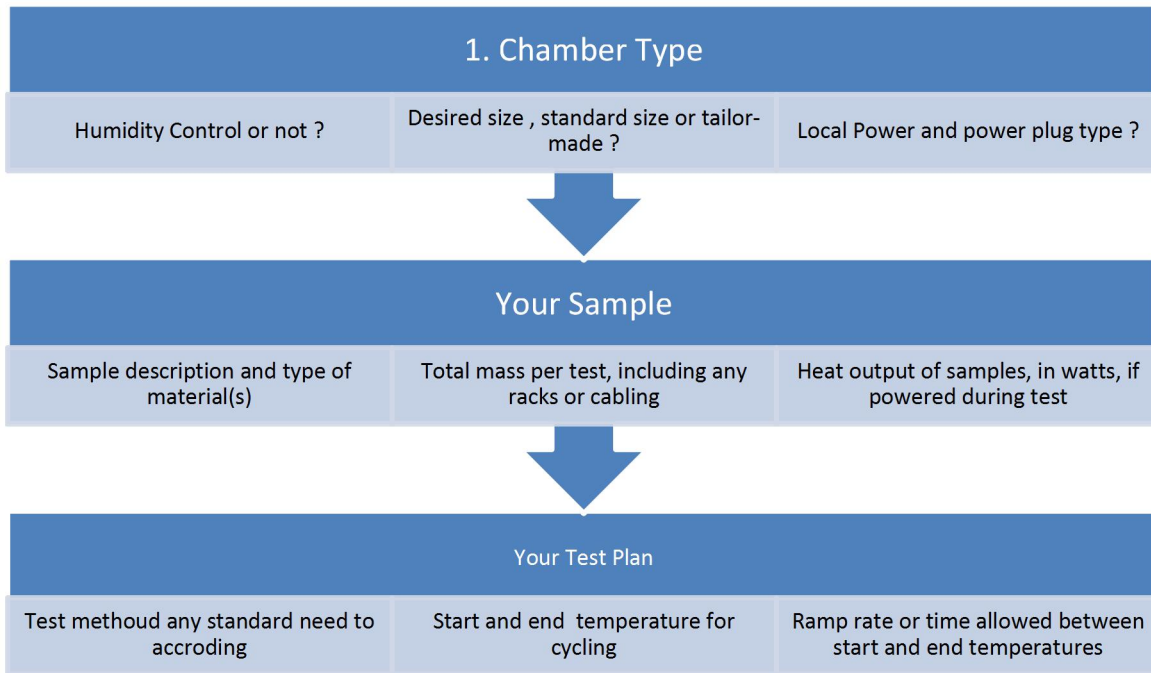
1. Chamber Type

Humidity Control or not ?

Desired size , standard size or tailor-made ?

Local Power and power plug type ?

Your Sample

Sample description and type of material(s)

Total mass per test, including any racks or cabling

Heat output of samples, in watts, if powered during test

Your Test Plan

Test methoud any standard need to accroding

Start and end temperature for cycling

Ramp rate or time allowed between start and end temperatures